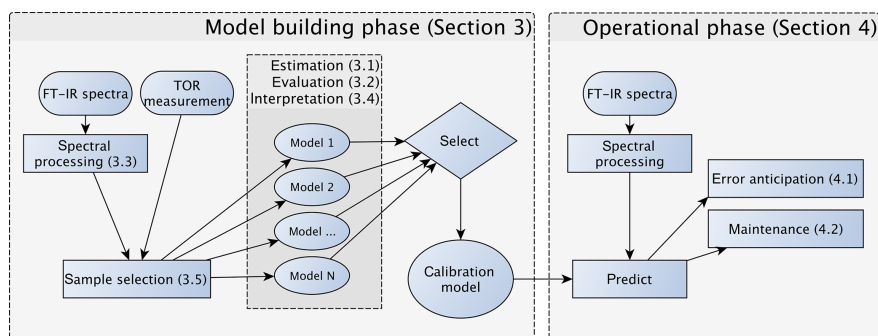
Model building phase (Section 3)

FT-IR spectra

TOR measurement

Spectral processing (3.3)

Estimation (3.1)
Evaluation (3.2)
Interpretation (3.4)

Model 1

Model 2

Model ...

Model N

Select

Sample selection (3.5)

Calibration model

Operational phase (Section 4)

FT-IR spectra

Spectral processing

Error anticipation (4.1)

Maintenance (4.2)

Predict